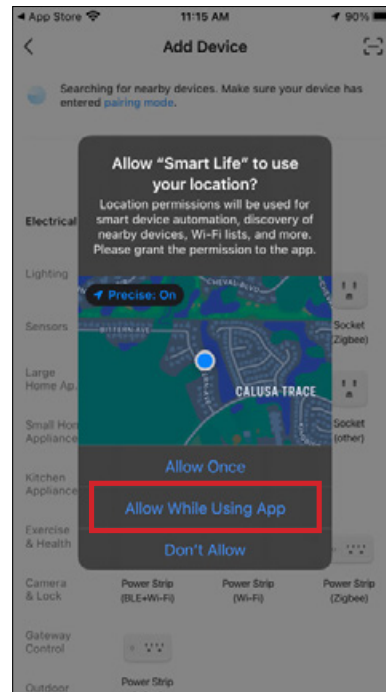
◀ App Store 11:15 AM 90%

Add Device

Searching for nearby devices. Make sure your device has entered pairing mode.

Allow "Smart Life" to use your location?

Location permissions will be used for smart device automation, discovery of nearby devices, Wi-Fi lists, and more. Please grant the permission to the app.

Precise: On

CALUSA TRACE

Allow Once

Allow While Using App

Don't Allow

Electrical

Lighting

Sensors

Large Home Ap.

Small Hon Appliance

Kitchen Appliance

Exercise & Health

Camera & Lock

Gateway Control

Outdoor

Socket (Zigbee)

Socket (other)

Power Strip (BLE+Wi-Fi)

Power Strip (Wi-Fi)

Power Strip (Zigbee)

Power Strip